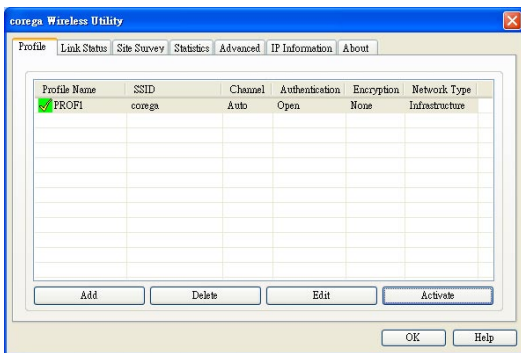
corega Wireless Utility

Profile | Link Status | Site Survey | Statistics | Advanced | IP Information | About

| Profile Name | SSID | Channel | Authentication | Encryption | Network Type |
|---|---|---|---|---|---|
| PROF1 | corega | Auto | Open | None | Infrastructure |

Add | Delete | Edit | Activate

OK | Help